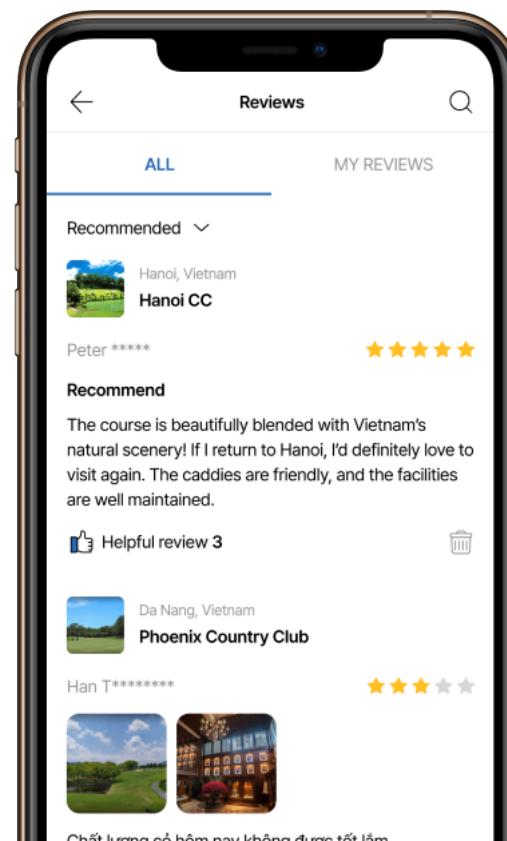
Reviews

ALL

MY REVIEWS

Recommended

Hanoi, Vietnam

Hanoi CC

Peter *****

Recommend

The course is beautifully blended with Vietnam's natural scenery! If I return to Hanoi, I'd definitely love to visit again. The caddies are friendly, and the facilities are well maintained.

Helpful review 3

Da Nang, Vietnam

Phoenix Country Club

Han T********

Chất lượng cỏ hôm nay không được tốt lắm